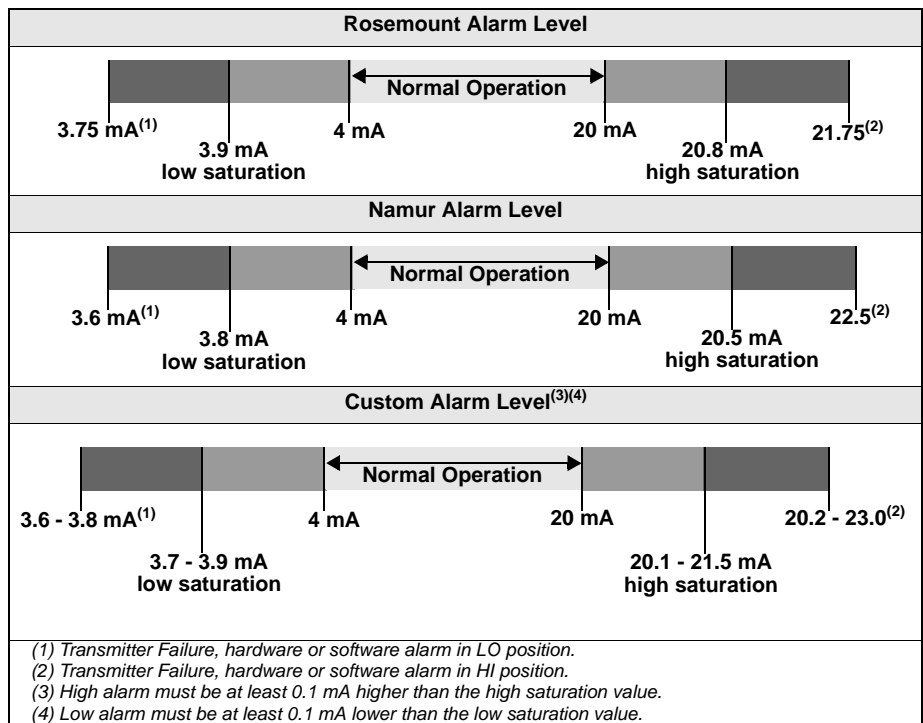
Rosemount Alarm Level

Normal Operation

$3.75$ mA$^{(1)}$
$3.9$ mA low saturation
4 mA
20 mA
$20.8$ mA high saturation
$21.75^{(2)}$

Namur Alarm Level

Normal Operation

$3.6$ mA$^{(1)}$
$3.8$ mA low saturation
4 mA
20 mA
$20.5$ mA high saturation
$22.5^{(2)}$

Custom Alarm Level$^{(3)(4)}$

Normal Operation

$3.6$ - $3.8$ mA$^{(1)}$
$3.7$ - $3.9$ mA low saturation
4 mA
20 mA
$20.1$ - $21.5$ mA high saturation
$20.2$ - $23.0^{(2)}$

(1) Transmitter Failure, hardware or software alarm in LO position.
(2) Transmitter Failure, hardware or software alarm in HI position.
(3) High alarm must be at least 0.1 mA higher than the high saturation value.
(4) Low alarm must be at least 0.1 mA lower than the low saturation value.